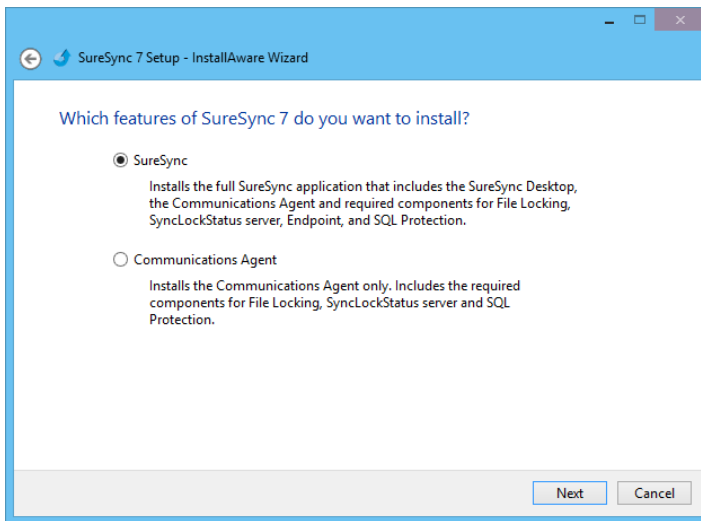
SureSync 7 Setup - InstallAware Wizard

Which features of SureSync 7 do you want to install?

SureSync

Installs the full SureSync application that includes the SureSync Desktop, the Communications Agent and required components for File Locking, SyncLockStatus server, Endpoint, and SQL Protection.

Communications Agent

Installs the Communications Agent only. Includes the required components for File Locking, SyncLockStatus server and SQL Protection.

Next

Cancel